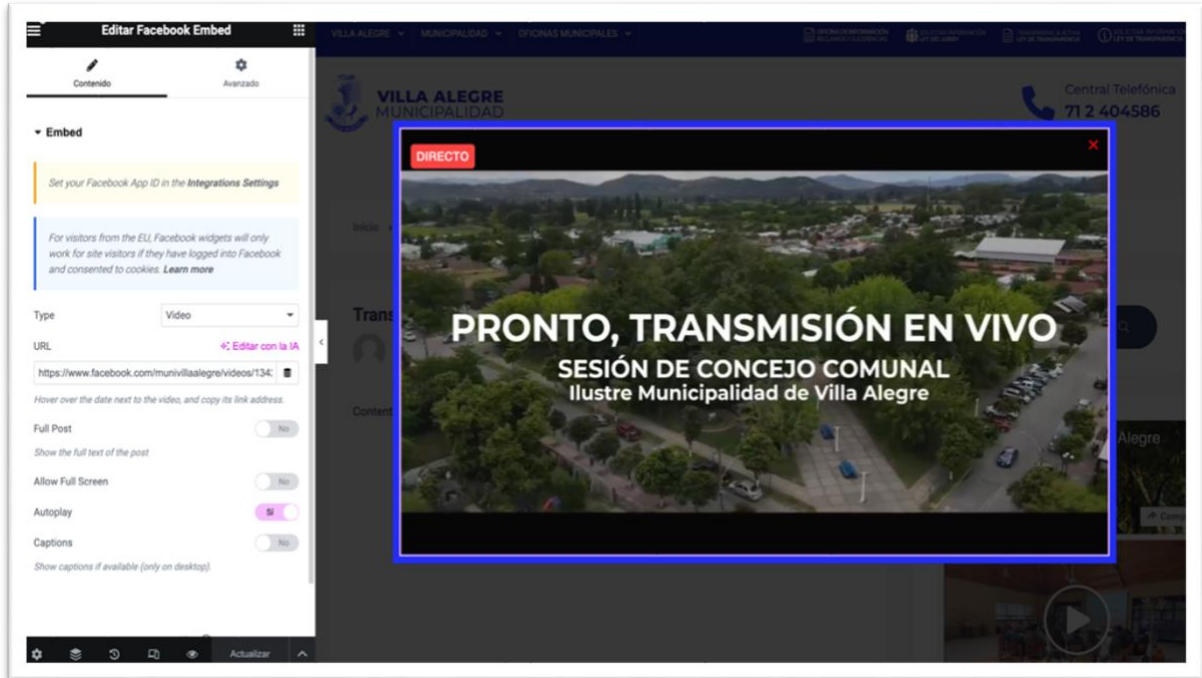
Editar Facebook Embed

Contenido

Avanzado

Embed

Set your Facebook App ID in the Integrations Settings

For visitors from the EU, Facebook widgets will only work for site visitors if they have logged into Facebook and consented to cookies. Learn more

Type
Video

URL
Editar con la IA

https://www.facebook.com/munivillaalegre/videos/134

Hover over the date next to the video, and copy its link address.

Full Post
No

Show the full text of the post

Allow Full Screen
No

Autoplay
Sí

Captions
No

Show captions if available (only on desktop).

Actualizar

VILLA ALEGRE

MUNICIPALIDAD

OFICINAS MUNICIPALES

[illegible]

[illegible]

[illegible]

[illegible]

VILLA ALEGRE
MUNICIPALIDAD

Central Telefónica
71 2 404586

Inicio

Trans

Content

DIRECTO

PRONTO, TRANSMISIÓN EN VIVO
SESIÓN DE CONCEJO COMUNAL
Ilustre Municipalidad de Villa Alegre

Alegre